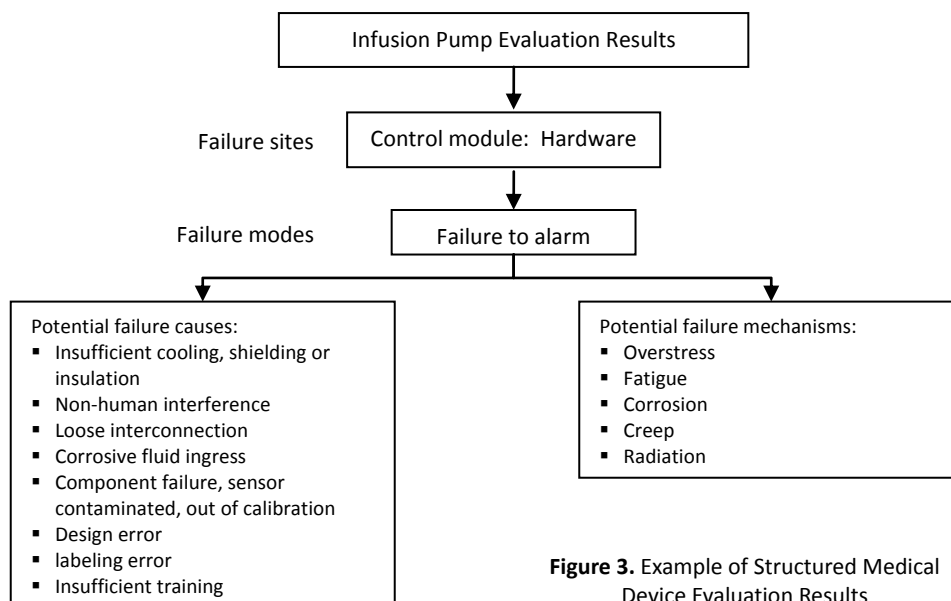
Infusion Pump Evaluation Results

Failure sites

Control module: Hardware

Failure modes

Failure to alarm

Potential failure causes:
- Insufficient cooling, shielding or insulation
- Non-human interference
- Loose interconnection
- Corrosive fluid ingress
- Component failure, sensor contaminated, out of calibration
- Design error
- labeling error
- Insufficient training

Potential failure mechanisms:
- Overstress
- Fatigue
- Corrosion
- Creep
- Radiation

**Figure 3.** Example of Structured Medical Device Evaluation Results